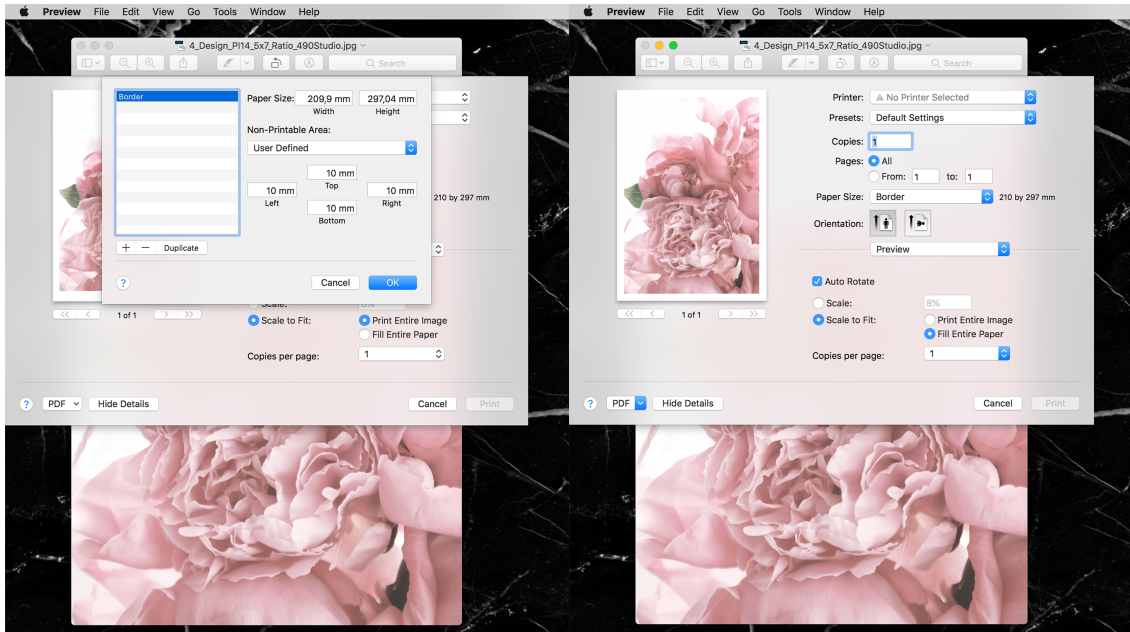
Preview File Edit View Go Tools Window Help

4_Design_PI14_5x7_Ratio_490Studio.jpg

Search

Border

Paper Size: 209,9 mm 297,04 mm
Width Height

Non-Printable Area:

User Defined

10 mm
Top

10 mm
Left

10 mm
Right

10 mm
Bottom

210 by 297 mm

+ − Duplicate

?

Cancel OK

1 of 1

Scale:

8%

Scale to Fit:

Print Entire Image

Fill Entire Paper

Copies per page:

1

?

PDF

Hide Details

Cancel

Print

Preview File Edit View Go Tools Window Help

4_Design_PI14_5x7_Ratio_490Studio.jpg

Search

Printer: No Printer Selected

Presets: Default Settings

Copies: 1

Pages: All

From: 1 to: 1

Paper Size: Border 210 by 297 mm

Orientation:

Preview

Auto Rotate

Scale: 8%

Scale to Fit:

Print Entire Image

Fill Entire Paper

1 of 1

Copies per page: 1

?

PDF

Hide Details

Cancel

Print